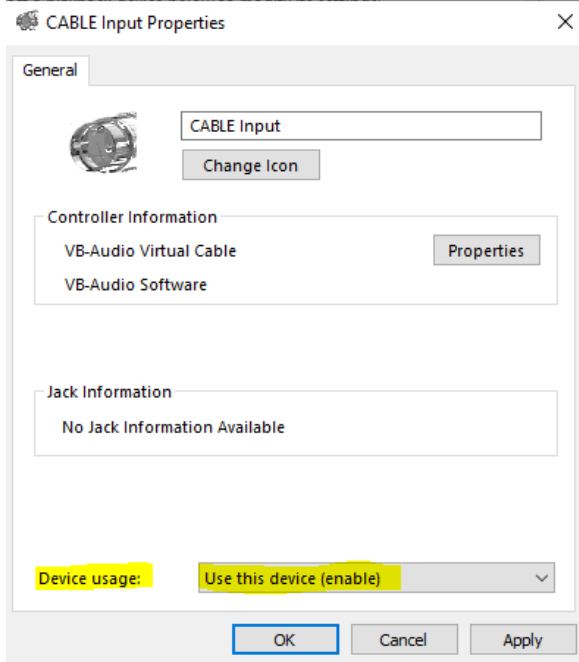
CABLE Input Properties

General

CABLE Input

Change Icon

Controller Information

VB-Audio Virtual Cable

Properties

VB-Audio Software

Jack Information

No Jack Information Available

Device usage:

Use this device (enable)

OK

Cancel

Apply